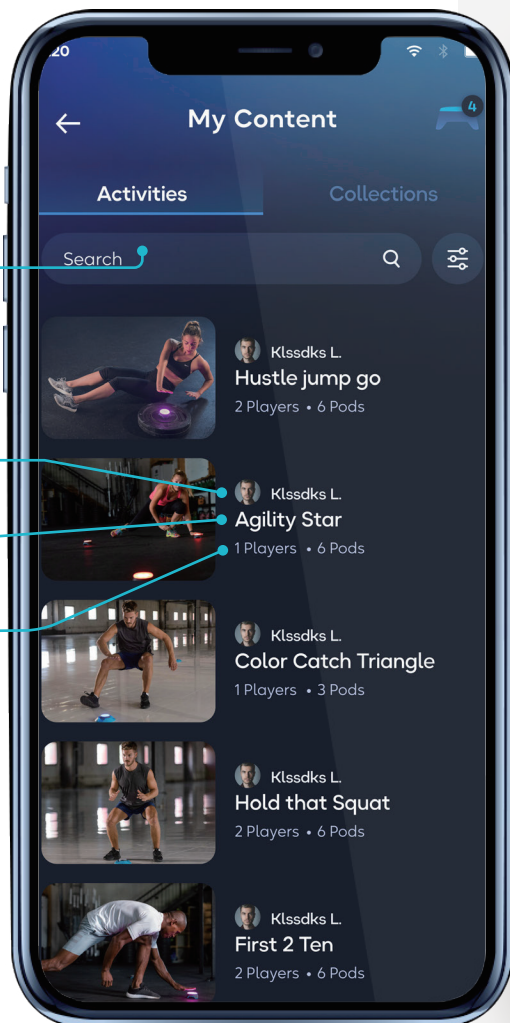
20

My Content

4

Activities

Collections

Search

Klssdks L.
Hustle jump go
2 Players • 6 Pods

Klssdks L.
Agility Star
1 Players • 6 Pods

Klssdks L.
Color Catch Triangle
1 Players • 3 Pods

Klssdks L.
Hold that Squat
2 Players • 6 Pods

Klssdks L.
First 2 Ten
2 Players • 6 Pods